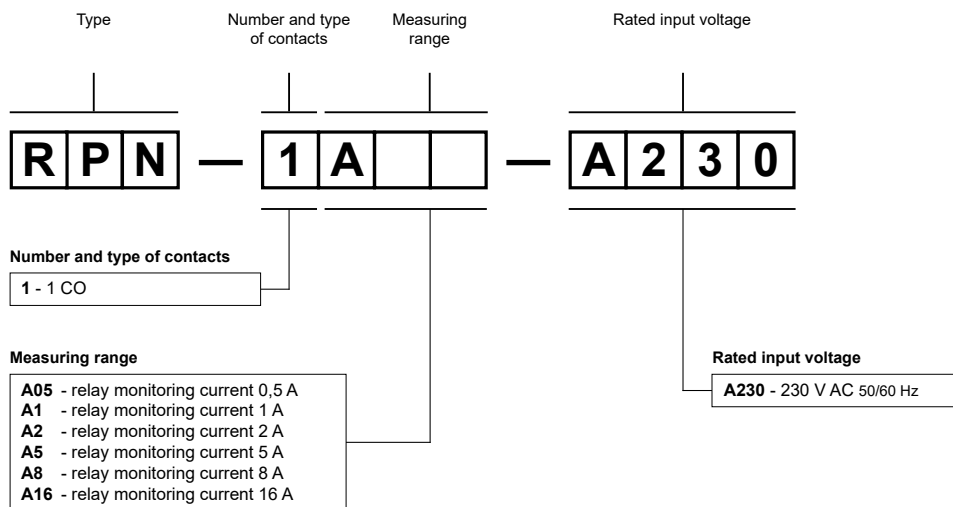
Type

Number and type of contacts

Measuring range

Rated input voltage

R P N — 1 A — A 2 3 0

**Number and type of contacts**

**1** - 1 CO

**Measuring range**

**A05** - relay monitoring current 0,5 A
**A1** - relay monitoring current 1 A
**A2** - relay monitoring current 2 A
**A5** - relay monitoring current 5 A
**A8** - relay monitoring current 8 A
**A16** - relay monitoring current 16 A

**Rated input voltage**

**A230** - 230 V AC 50/60 Hz